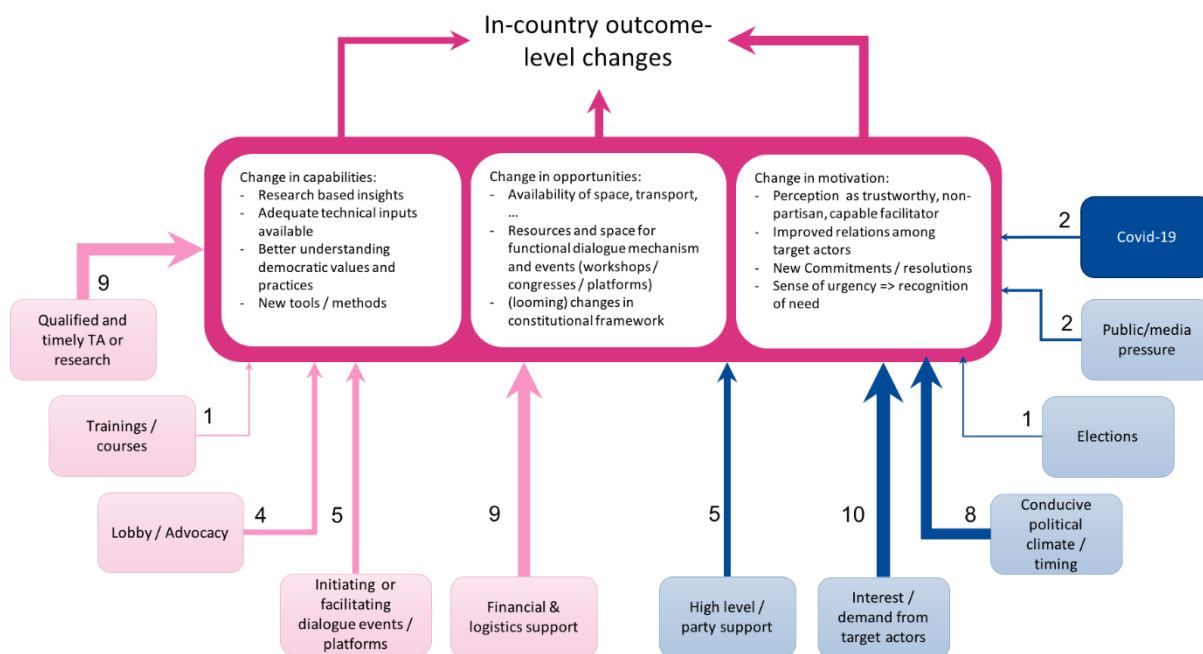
In-country outcome-level changes

Change in capabilities:
- Research based insights
- Adequate technical inputs available
- Better understanding democratic values and practices
- New tools / methods

Change in opportunities:
- Availability of space, transport, ...
- Resources and space for functional dialogue mechanism and events (workshops / congresses / platforms)
- (looming) changes in constitutional framework

Change in motivation:
- Perception as trustworthy, non-partisan, capable facilitator
- Improved relations among target actors
- New Commitments / resolutions
- Sense of urgency => recognition of need

9
Qualified and timely TA or research

1
Trainings / courses

4
Lobby / Advocacy

5
Initiating or facilitating dialogue events / platforms

9
Financial & logistics support

5
High level / party support

10
Interest / demand from target actors

8
Conducive political climate / timing

1
Elections

2
Public/media pressure

2
Covid-19